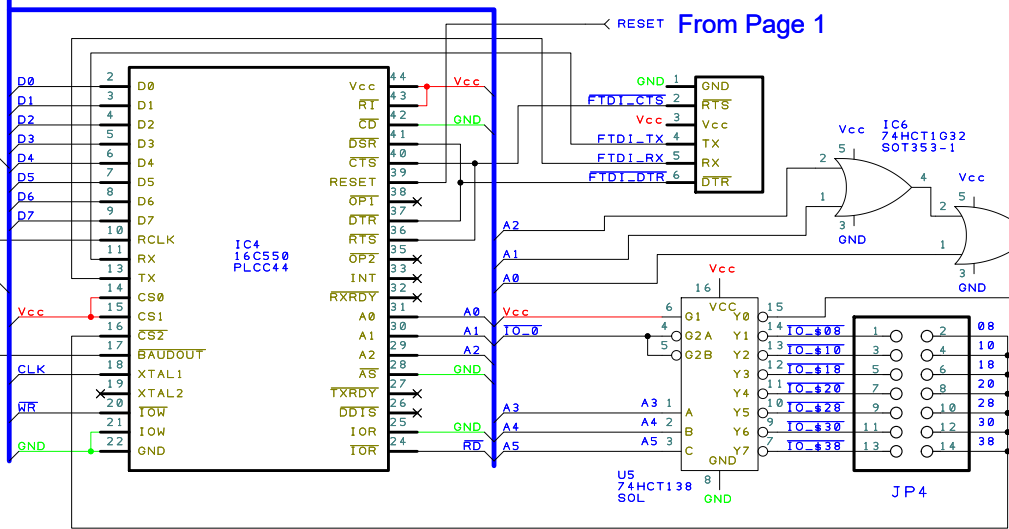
RESET From Page 1

D0
D1
D2
D3
D4
D5
D6
D7
Vcc
CLK
$\overline{WR}$
GND

2 D0
3 D1
4 D2
5 D3
6 D4
7 D5
8 D6
9 D7
10 RCLK
11 RX
13 TX
14 CS0
15 CS1
16 $\overline{CS2}$
17 $\overline{BAUDOUT}$
18 XTAL1
19 XTAL2
20 $\overline{IOW}$
21 IOW
22 GND

IC4
16C550
PLCC44

Vcc 44
$\overline{RI}$ 43
$\overline{CD}$ 42
$\overline{DSR}$ 41
$\overline{CTS}$ 40
RESET 39
$\overline{OP1}$ 38
$\overline{DTR}$ 37
$\overline{RTS}$ 36
$\overline{OP2}$ 35
INT 33
$\overline{RXRDY}$ 32
A0 31
A1 30
A2 29
$\overline{AS}$ 28
$\overline{TXRDY}$ 27
DDIS 26
IOR 25
$\overline{IOR}$ 24

Vcc
GND
GND
GND

A0
A1
A2
A3
A4
$\overline{RD}$
A5
A2
A1
A0

GND 1 GND
$\overline{FTDI\_CTS}$ 2 $\overline{RTS}$
Vcc 3 Vcc
FTDI_TX 4 TX
FTDI_RX 5 RX
$\overline{FTDI\_DTR}$ 6 $\overline{DTR}$

Vcc
IC6
74HCT1G32
SOT353-1
5
2
1
4
3
GND

Vcc
5
2
1
3
GND

Vcc
16
VCC
Vcc 6 G1
$\overline{IO\_0}$ 4 $\overline{G2A}$
5 $\overline{G2B}$
A3 1 A
A4 2 B
A5 3 C
GND
8
GND
U5
74HCT138
SOL

Y0 15
Y1 14 $\overline{IO\_\$08}$
Y2 13 $\overline{IO\_\$10}$
Y3 12 $\overline{IO\_\$18}$
Y4 11 $\overline{IO\_\$20}$
Y5 10 $\overline{IO\_\$28}$
Y6 9 $\overline{IO\_\$30}$
Y7 7 $\overline{IO\_\$38}$

1 2 08
3 4 10
5 6 18
7 8 20
9 10 28
11 12 30
13 14 38

JP4